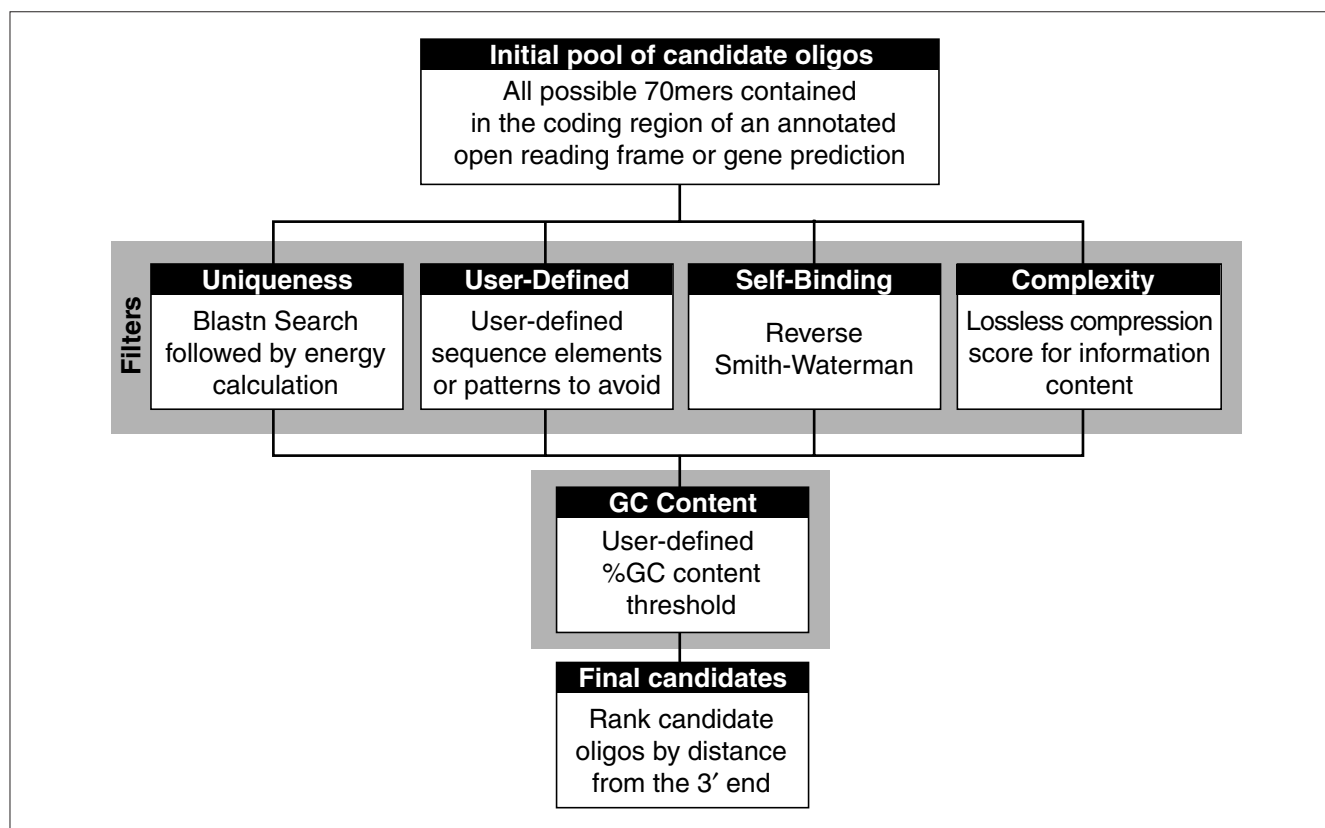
Initial pool of candidate oligos

All possible 70mers contained in the coding region of an annotated open reading frame or gene prediction

Filters

Uniqueness

Blastn Search followed by energy calculation

User-Defined

User-defined sequence elements or patterns to avoid

Self-Binding

Reverse Smith-Waterman

Complexity

Lossless compression score for information content

GC Content

User-defined %GC content threshold

Final candidates

Rank candidate oligos by distance from the 3′ end